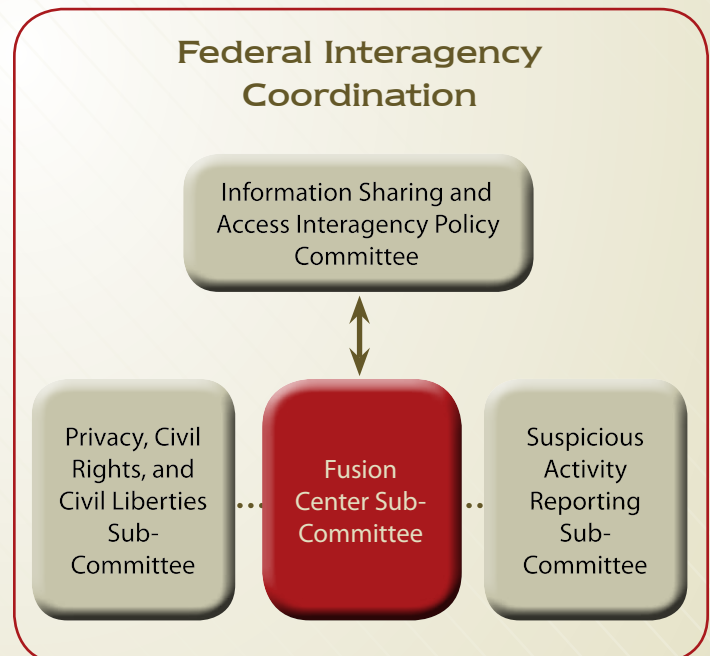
Federal Interagency Coordination

Information Sharing and Access Interagency Policy Committee

Privacy, Civil Rights, and Civil Liberties Sub-Committee

Fusion Center Sub-Committee

Suspicious Activity Reporting Sub-Committee